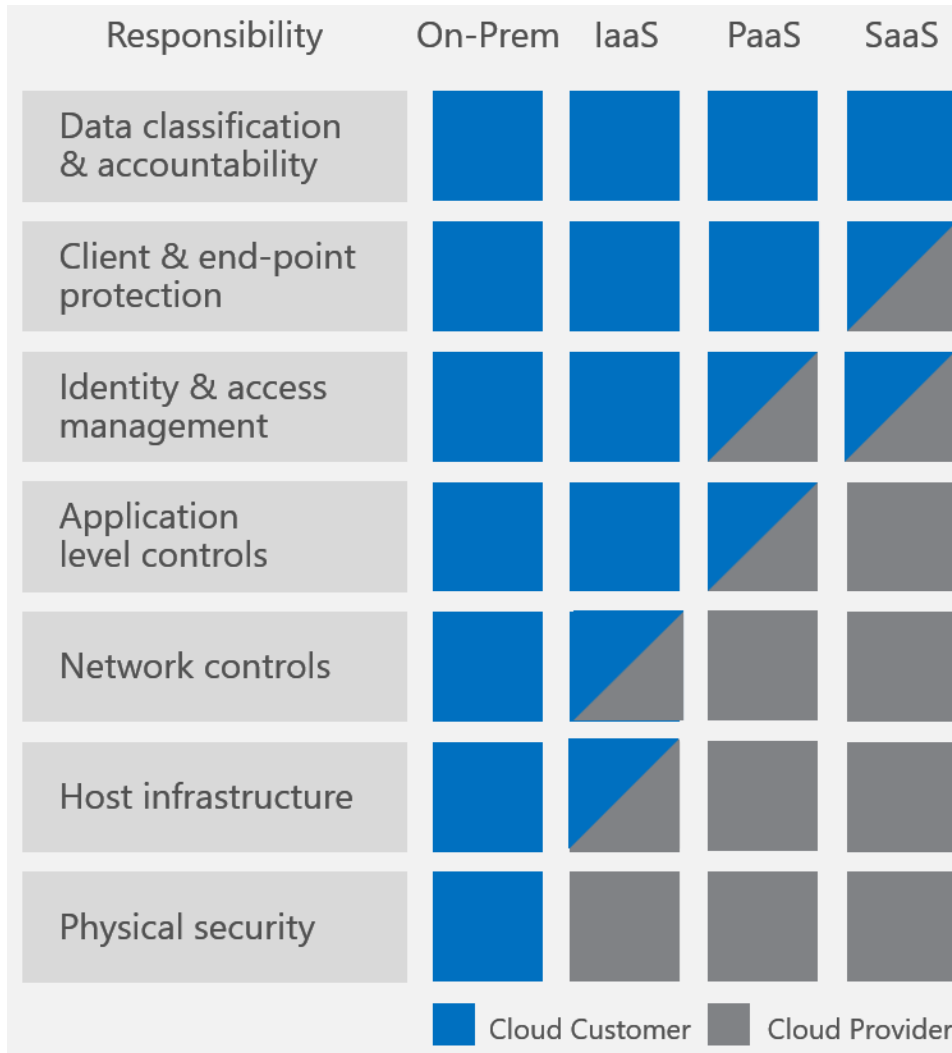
| Responsibility | On-Prem | IaaS | PaaS | SaaS |
|---|---|---|---|---|
| Data classification & accountability | | | | |
| Client & end-point protection | | | | |
| Identity & access management | | | | |
| Application level controls | | | | |
| Network controls | | | | |
| Host infrastructure | | | | |
| Physical security | | | | |

Cloud Customer Cloud Provider